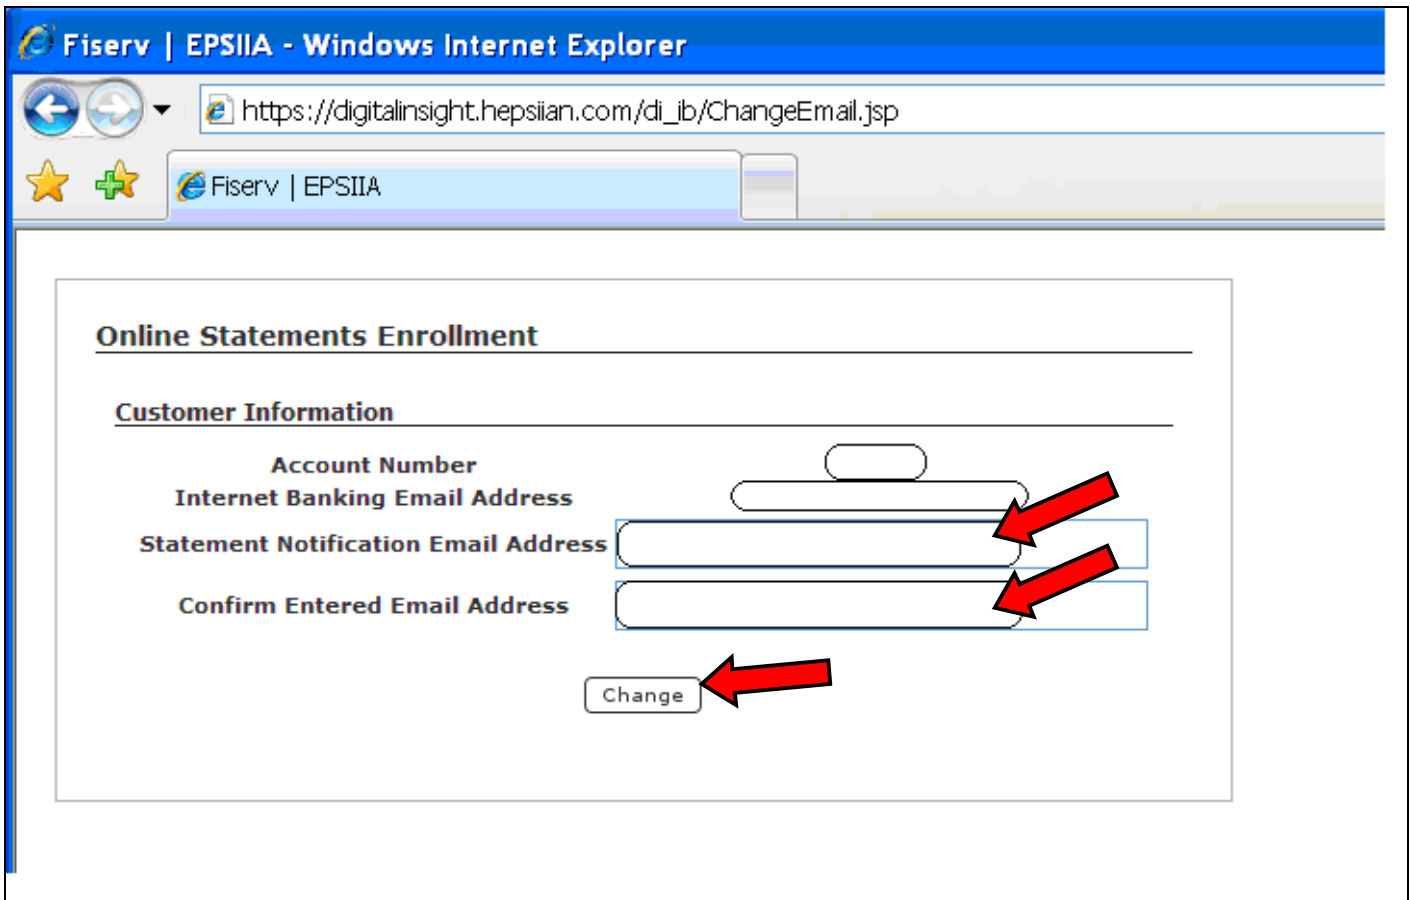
Fiserv | EPSIIA - Windows Internet Explorer

https://digitalinsight.hepsiian.com/di_ib/ChangeEmail.jsp

Fiserv | EPSIIA

Online Statements Enrollment

Customer Information

Account Number
Internet Banking Email Address
Statement Notification Email Address
Confirm Entered Email Address

Change